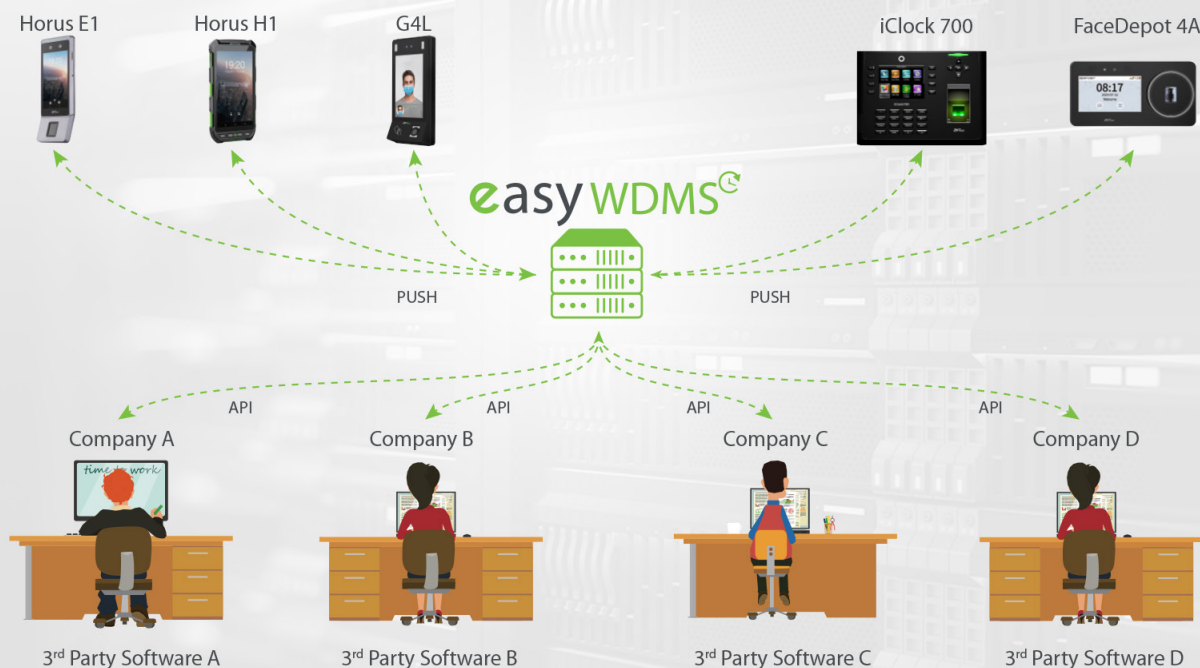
Horus E1
Horus H1
G4L
iClock 700
FaceDepot 4A

08:17

easy WDMS

PUSH
PUSH

API
API
API
API

Company A
Company B
Company C
Company D

time to work

3rd Party Software A
3rd Party Software B
3rd Party Software C
3rd Party Software D